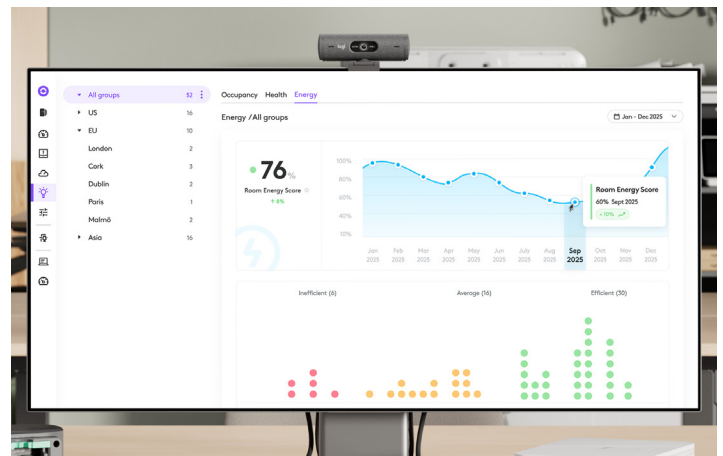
All groups 52
US 16
EU 10
London 2
Cork 3
Dublin 2
Paris 1
Malmö 2
Asia 16

Occupancy Health Energy

Energy /All groups

Jan - Dec 2025

76%
Room Energy Score
↑ 6%

100%
80%
60%
40%
10%

Room Energy Score
60% Sept 2025
+ 10%

Jan 2025 Feb 2025 Mar 2025 Apr 2025 May 2025 June 2025 July 2025 Aug 2025 Sep 2025 Oct 2025 Nov 2025 Dec 2025

Inefficient (6)
Average (16)
Efficient (30)